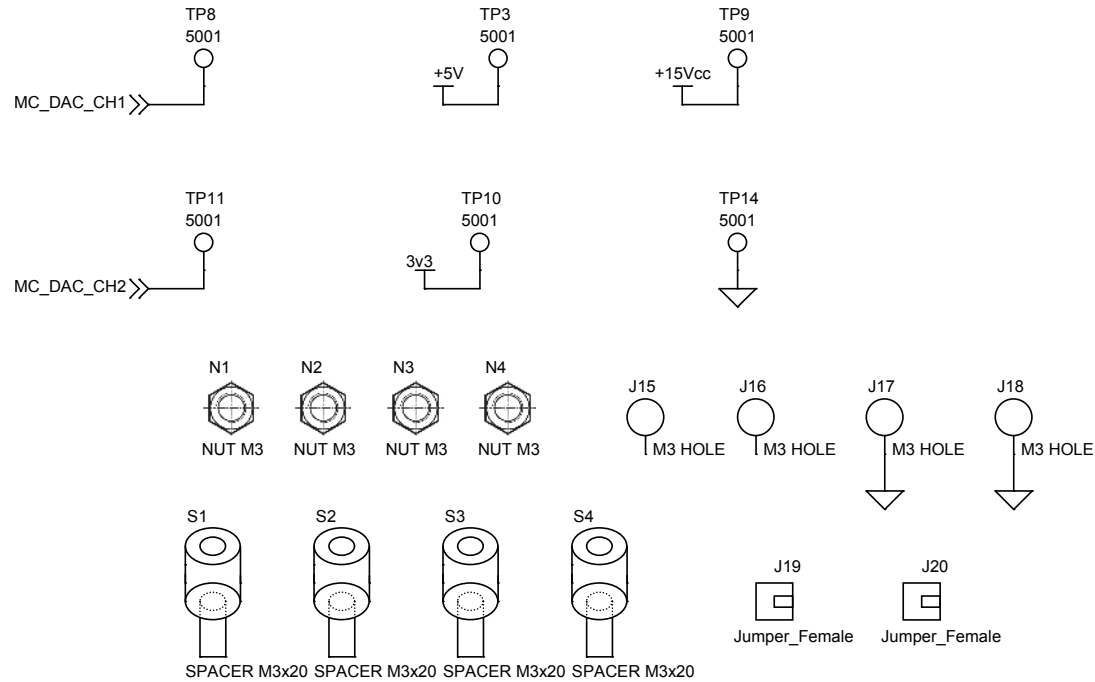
TP8
5001

MC_DAC_CH1

TP3
5001

+5V

TP9
5001

+15Vcc

TP11
5001

MC_DAC_CH2

TP10
5001

3v3

TP14
5001

N1
NUT M3

N2
NUT M3

N3
NUT M3

N4
NUT M3

J15
M3 HOLE

J16
M3 HOLE

J17
M3 HOLE

J18
M3 HOLE

S1
SPACER M3x20

S2
SPACER M3x20

S3
SPACER M3x20

S4
SPACER M3x20

J19
Jumper_Female

J20
Jumper_Female